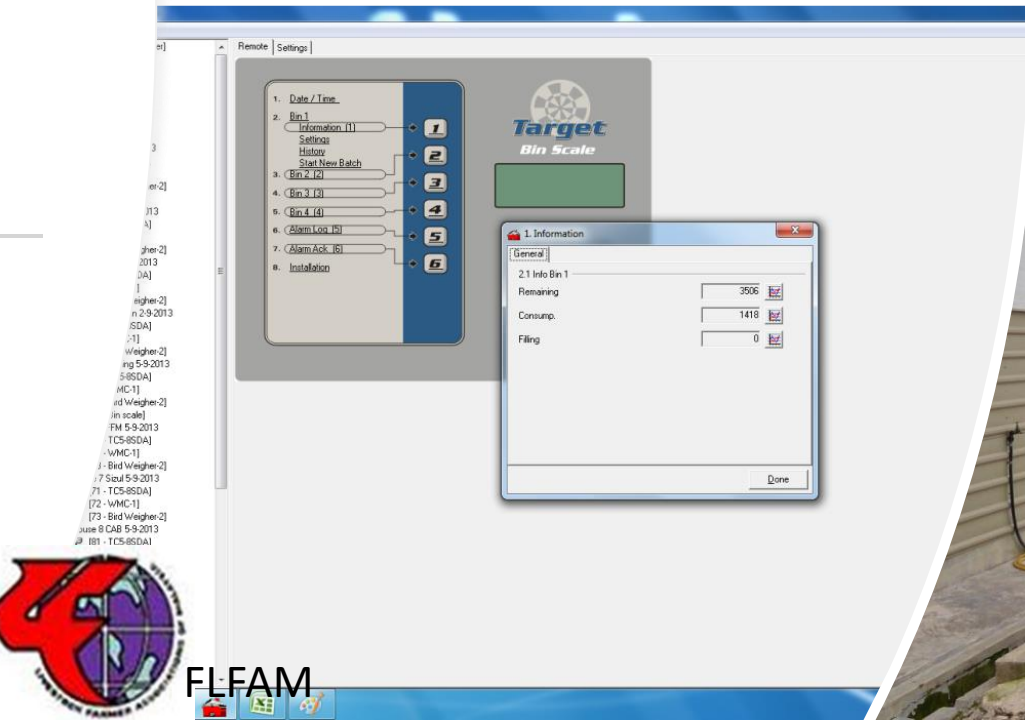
eigher-2]
3
eigher-2]
013
A]
eigher-2]
2013
SDA]
]
eigher-2]
n 2-9-2013
SDA]
-1]
Weigher-2]
ing 5-9-2013
5-8SDA]
WMC-1]
rd Weigher-2]
in scale]
FM 5-9-2013
TC5-8SDA]
- WMC-1]
- Bird Weigher-2]
7 Sizul 5-9-2013
71 - TC5-8SDA]
[72 - WMC-1]
[73 - Bird Weigher-2]
ouse 8 CAB 5-9-2013
[81 - TC5-8SDA]

Remote | Settings

1. Date / Time
2. Bin 1
Information (1)
Settings
History
Start New Batch
3. Bin 2 (2)
4. Bin 3 (3)
5. Bin 4 (4)
6. Alarm Log (5)
7. Alarm Ack (6)
8. Installation

1
2
3
4
5
6

Target
Bin Scale

1. Information
General
2.1 Info Bin 1
Remaining 3506
Consump. 1418
Filling 0
Done

LIVESTOCK FARMER ASSOCIATION OF MALAYSIA
FLFAM